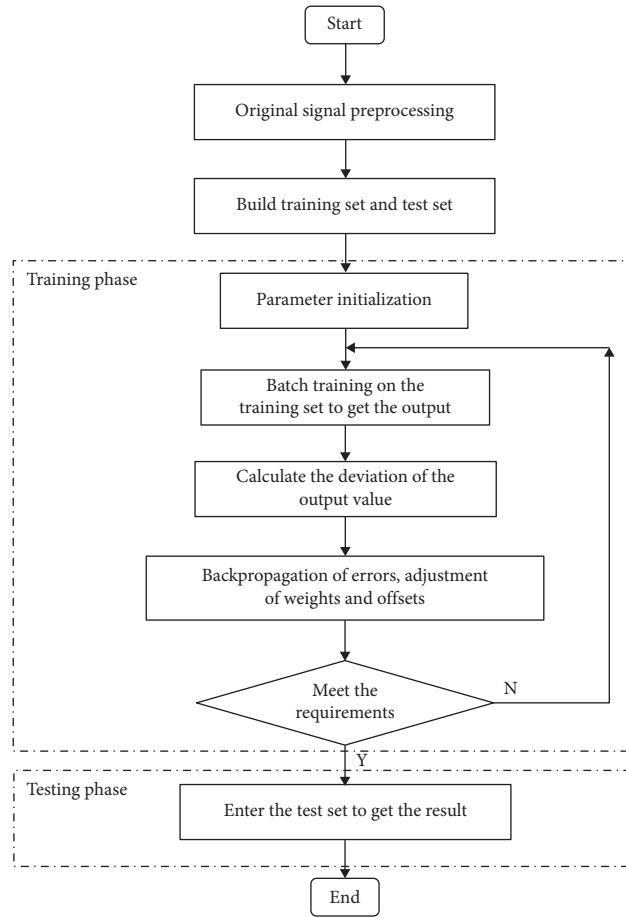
Start

Original signal preprocessing

Build training set and test set

Training phase

Parameter initialization

Batch training on the training set to get the output

Calculate the deviation of the output value

Backpropagation of errors, adjustment of weights and offsets

Meet the requirements

N

Y

Testing phase

Enter the test set to get the result

End